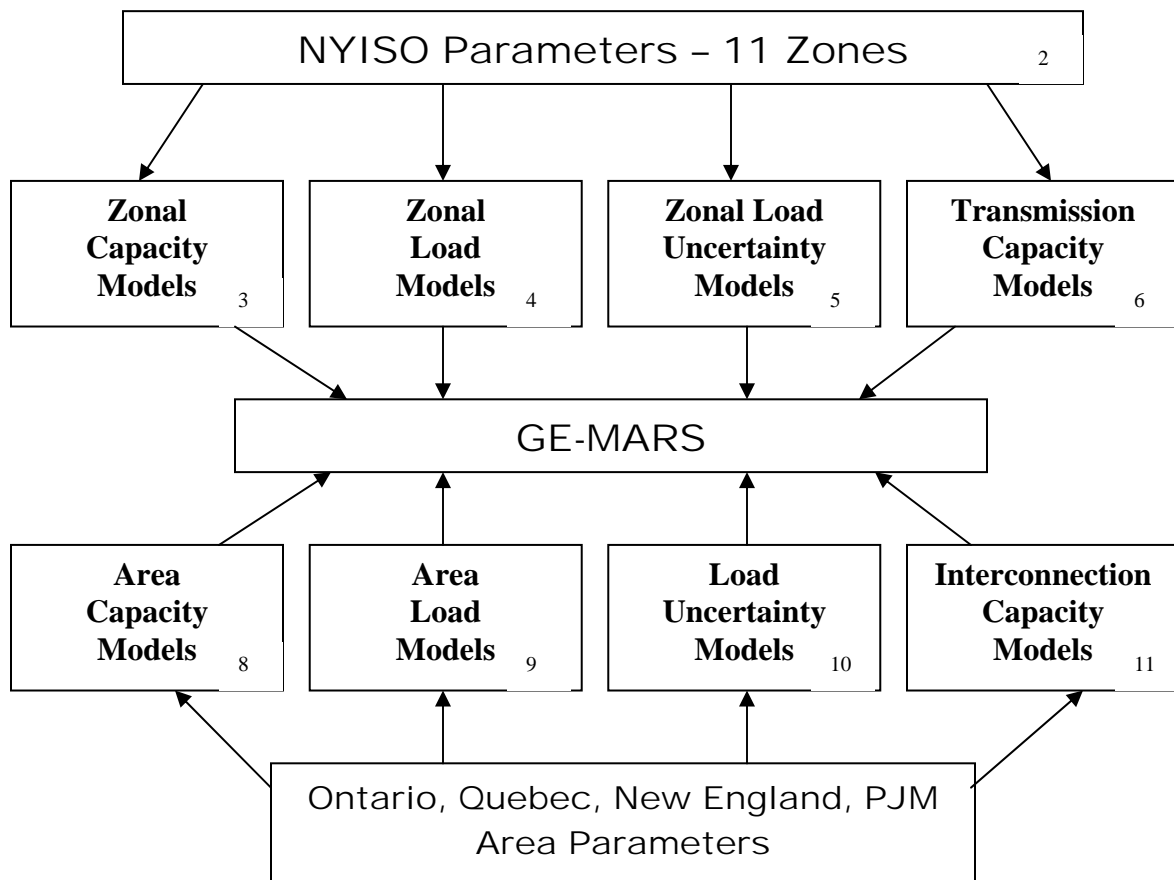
NYISO Parameters – 11 Zones 2

Zonal Capacity Models 3

Zonal Load Models 4

Zonal Load Uncertainty Models 5

Transmission Capacity Models 6

GE-MARS

Area Capacity Models 8

Area Load Models 9

Load Uncertainty Models 10

Interconnection Capacity Models 11

Ontario, Quebec, New England, PJM Area Parameters